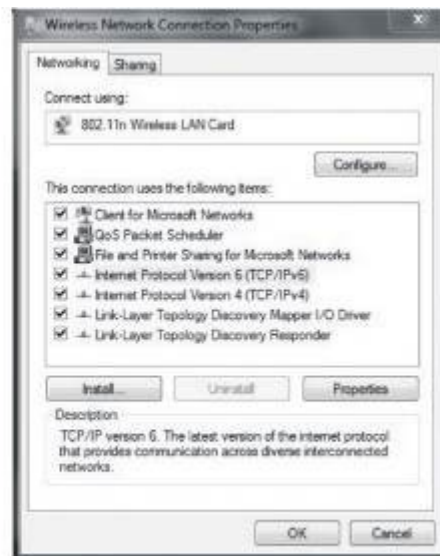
Wireless Network Connection Properties

Networking | Sharing

Connect using:

802.11n Wireless LAN Card

Configure...

This connection uses the following items:

Client for Microsoft Networks
QoS Packet Scheduler
File and Printer Sharing for Microsoft Networks
Internet Protocol Version 6 (TCP/IPv6)
Internet Protocol Version 4 (TCP/IPv4)
Link-Layer Topology Discovery Mapper I/O Driver
Link-Layer Topology Discovery Responder

Install... | Uninstall | Properties

Description

TCP/IP version 6. The latest version of the internet protocol that provides communication across diverse interconnected networks.

OK | Cancel